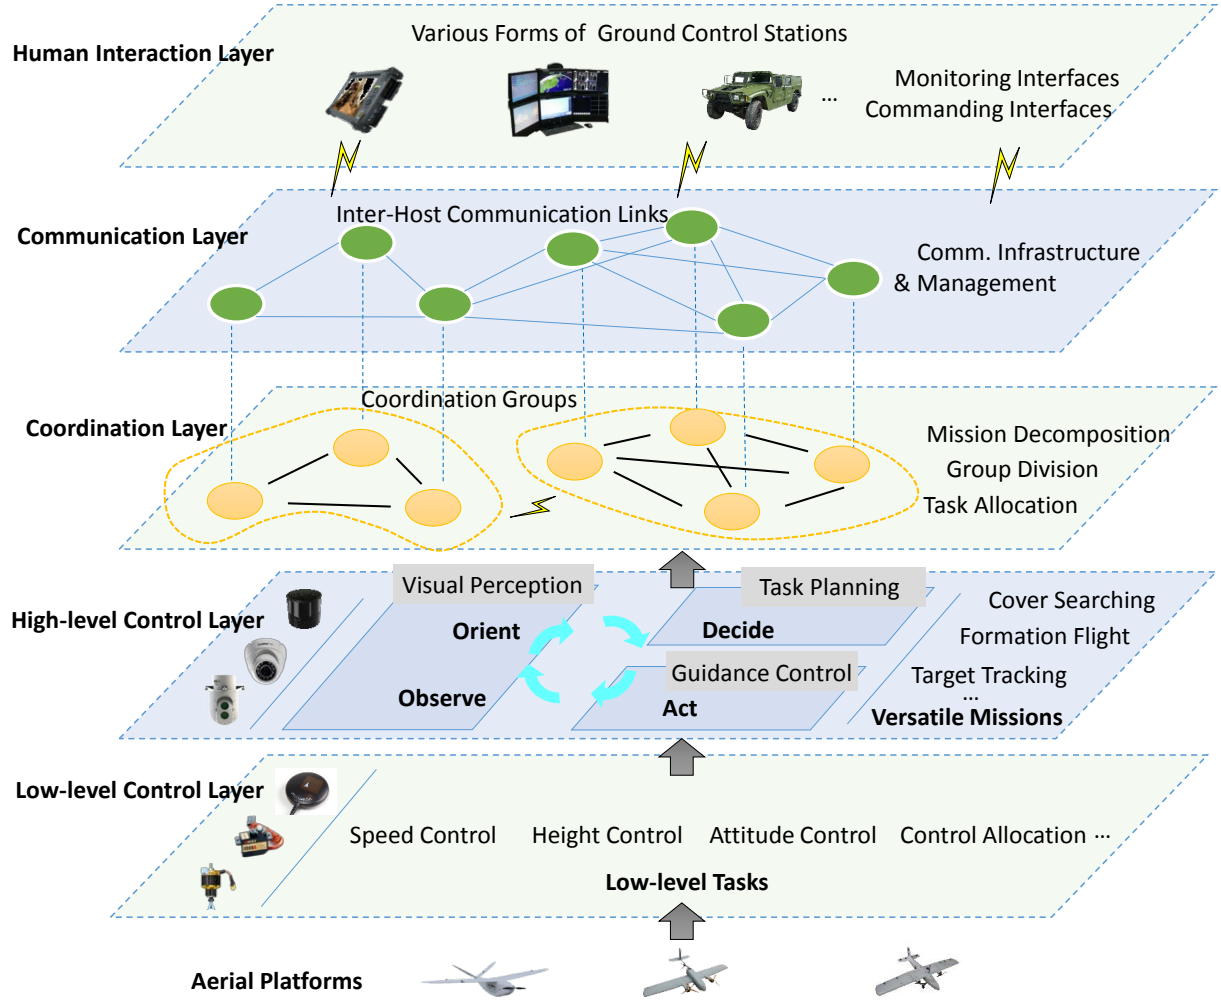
Human Interaction Layer

Various Forms of Ground Control Stations

...

Monitoring Interfaces
Commanding Interfaces

Communication Layer

Inter-Host Communication Links

Comm. Infrastructure
& Management

Coordination Layer

Coordination Groups

Mission Decomposition
Group Division
Task Allocation

High-level Control Layer

Visual Perception

Task Planning

Orient

Decide

Guidance Control

Observe

Act

Cover Searching
Formation Flight
Target Tracking
...
Versatile Missions

Low-level Control Layer

Speed Control Height Control Attitude Control Control Allocation ···

Low-level Tasks

Aerial Platforms